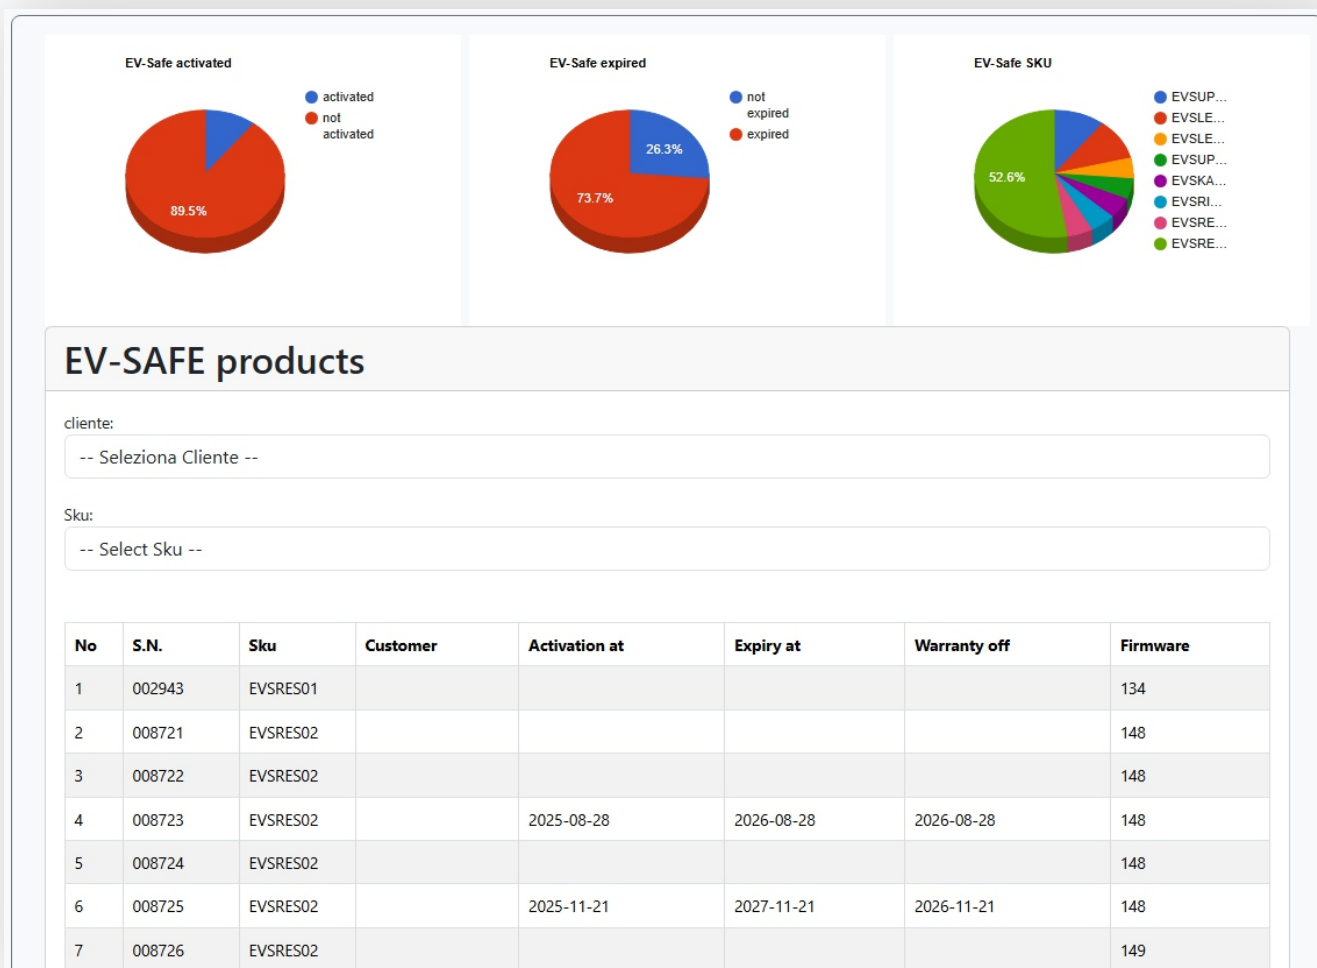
EV-Safe activated

activated
not activated

89.5%

EV-Safe expired

not expired
expired

26.3%
73.7%

EV-Safe SKU

EVSUP...
EVSLE...
EVSLE...
EVSUP...
EVSKA...
EVSRI...
EVSRE...
EVSRE...

52.6%

EV-SAFE products

cliente:

-- Seleziona Cliente --

Sku:

-- Select Sku --

| No | S.N. | Sku | Customer | Activation at | Expiry at | Warranty off | Firmware |
|---|---|---|---|---|---|---|---|
| 1 | 002943 | EVSRES01 | | | | | 134 |
| 2 | 008721 | EVSRES02 | | | | | 148 |
| 3 | 008722 | EVSRES02 | | | | | 148 |
| 4 | 008723 | EVSRES02 | | 2025-08-28 | 2026-08-28 | 2026-08-28 | 148 |
| 5 | 008724 | EVSRES02 | | | | | 148 |
| 6 | 008725 | EVSRES02 | | 2025-11-21 | 2027-11-21 | 2026-11-21 | 148 |
| 7 | 008726 | EVSRES02 | | | | | 149 |